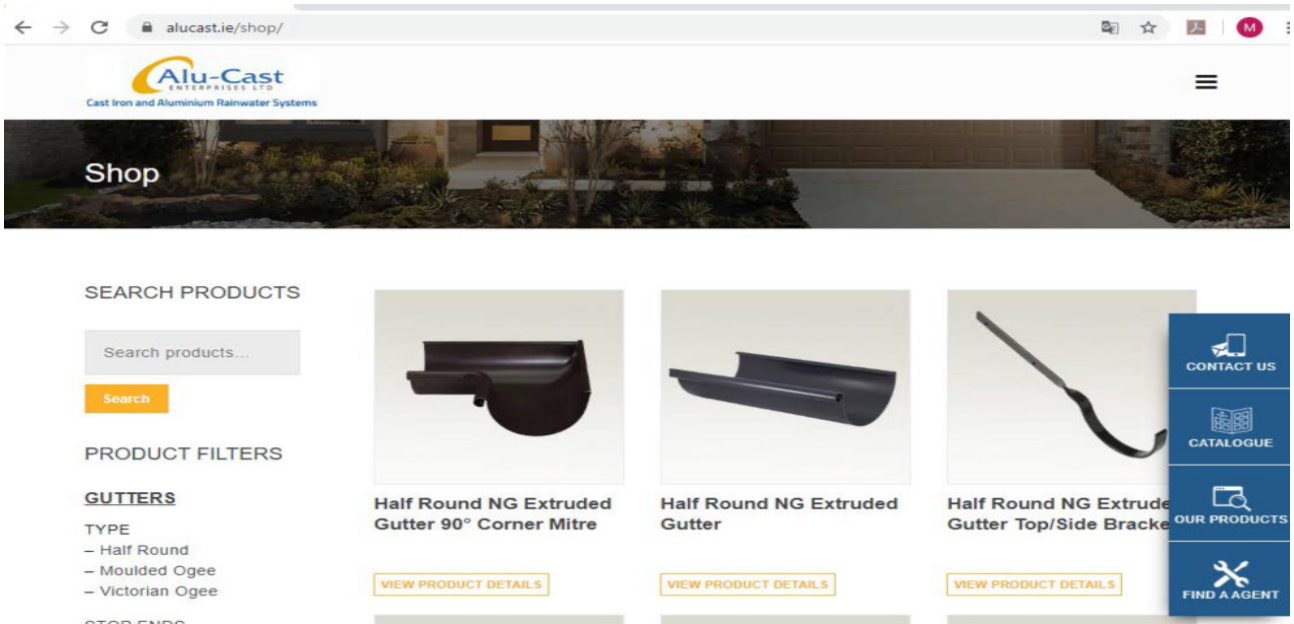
alucast.ie/shop/

M

Alu-Cast
ENTERPRISES LTD
Cast Iron and Aluminium Rainwater Systems

Shop

SEARCH PRODUCTS

Search products...

Search

PRODUCT FILTERS

GUTTERS

TYPE
– Half Round
– Moulded Ogee
– Victorian Ogee

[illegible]

Half Round NG Extruded Gutter 90° Corner Mitre

VIEW PRODUCT DETAILS

Half Round NG Extruded Gutter

VIEW PRODUCT DETAILS

Half Round NG Extrude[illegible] Gutter Top/Side Bracke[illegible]

VIEW PRODUCT DETAILS

CONTACT US

CATALOGUE

OUR PRODUCTS

FIND A AGENT